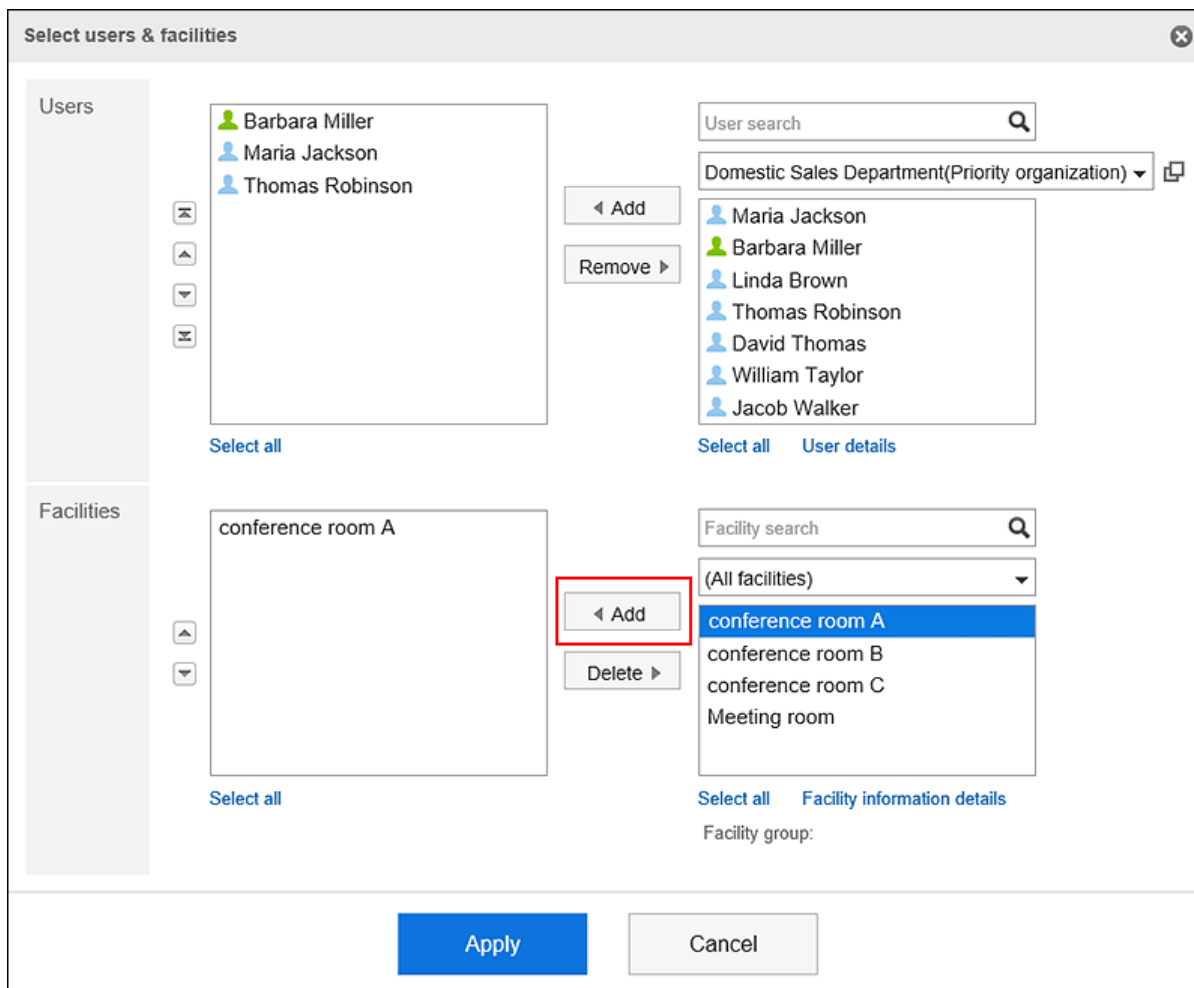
Select users & facilities

Users

Barbara Miller
Maria Jackson
Thomas Robinson

Select all

Add
Remove

User search

Domestic Sales Department(Priority organization)

Maria Jackson
Barbara Miller
Linda Brown
Thomas Robinson
David Thomas
William Taylor
Jacob Walker

Select all User details

Facilities

conference room A

Select all

Add
Delete

Facility search

(All facilities)

conference room A
conference room B
conference room C
Meeting room

Select all Facility information details

Facility group:

Apply Cancel